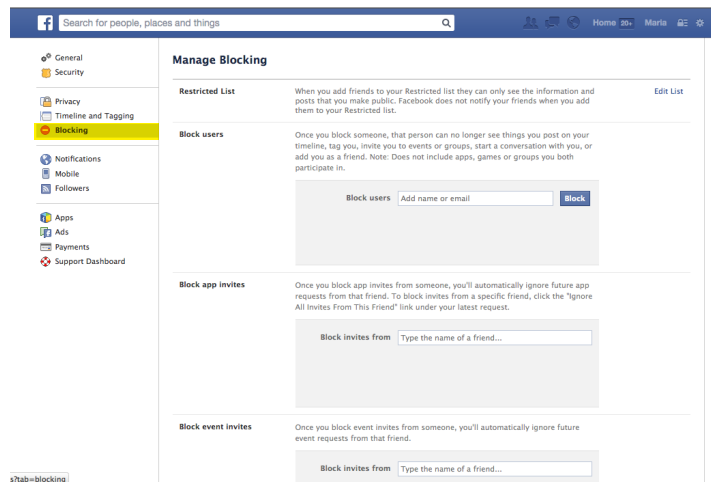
f Search for people, places and things

Home 20+ Maria

General
Security

Privacy
Timeline and Tagging
Blocking

Notifications
Mobile
Followers

Apps
Ads
Payments
Support Dashboard

Manage Blocking

Restricted List

When you add friends to your Restricted list they can only see the information and posts that you make public. Facebook does not notify your friends when you add them to your Restricted list.

Edit List

Block users

Once you block someone, that person can no longer see things you post on your timeline, tag you, invite you to events or groups, start a conversation with you, or add you as a friend. Note: Does not include apps, games or groups you both participate in.

Block users Add name or email Block

Block app invites

Once you block app invites from someone, you'll automatically ignore future app requests from that friend. To block invites from a specific friend, click the "Ignore All Invites From This Friend" link under your latest request.

Block invites from Type the name of a friend...

Block event invites

Once you block event invites from someone, you'll automatically ignore future event requests from that friend.

Block invites from Type the name of a friend...

s?tab=blocking